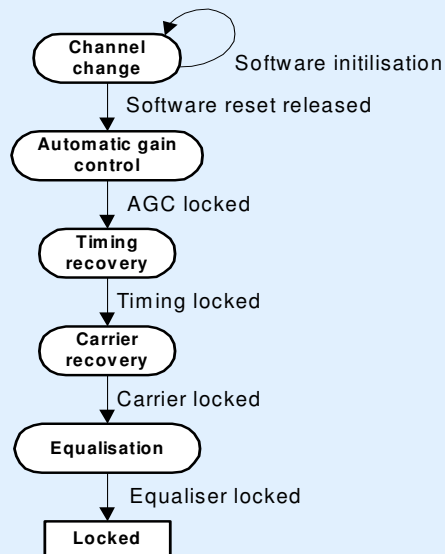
Channel change

Software initilisation

Software reset released

Automatic gain control

AGC locked

Timing recovery

Timing locked

Carrier recovery

Carrier locked

Equalisation

Equaliser locked

Locked